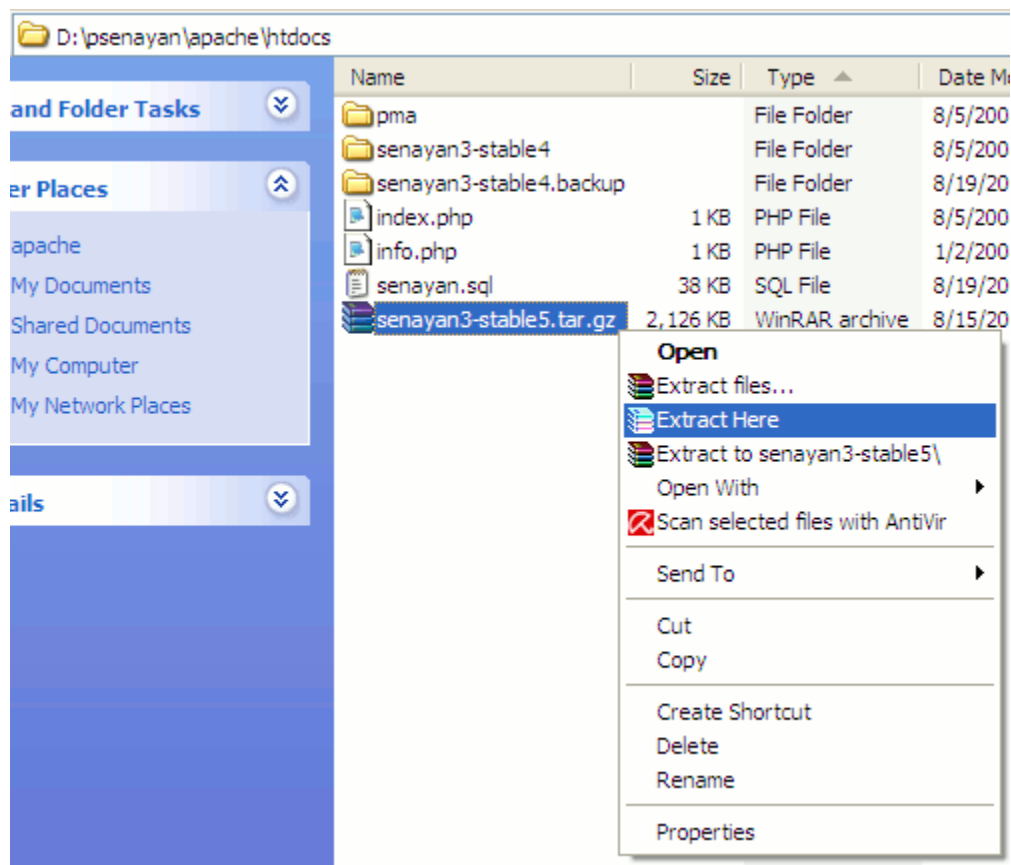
D:\psenayan\apache\htdocs

and Folder Tasks

er Places

apache
My Documents
Shared Documents
My Computer
My Network Places

ails

| Name | Size | Type | Date M |
|---|---|---|---|
| pma | | File Folder | 8/5/200 |
| senayan3-stable4 | | File Folder | 8/5/200 |
| senayan3-stable4.backup | | File Folder | 8/19/20 |
| index.php | 1 KB | PHP File | 8/5/200 |
| info.php | 1 KB | PHP File | 1/2/200 |
| senayan.sql | 38 KB | SQL File | 8/19/20 |
| senayan3-stable5.tar.gz | 2,126 KB | WinRAR archive | 8/15/20 |

Open
Extract files...
Extract Here
Extract to senayan3-stable5\
Open With
Scan selected files with AntiVir
Send To
Cut
Copy
Create Shortcut
Delete
Rename
Properties